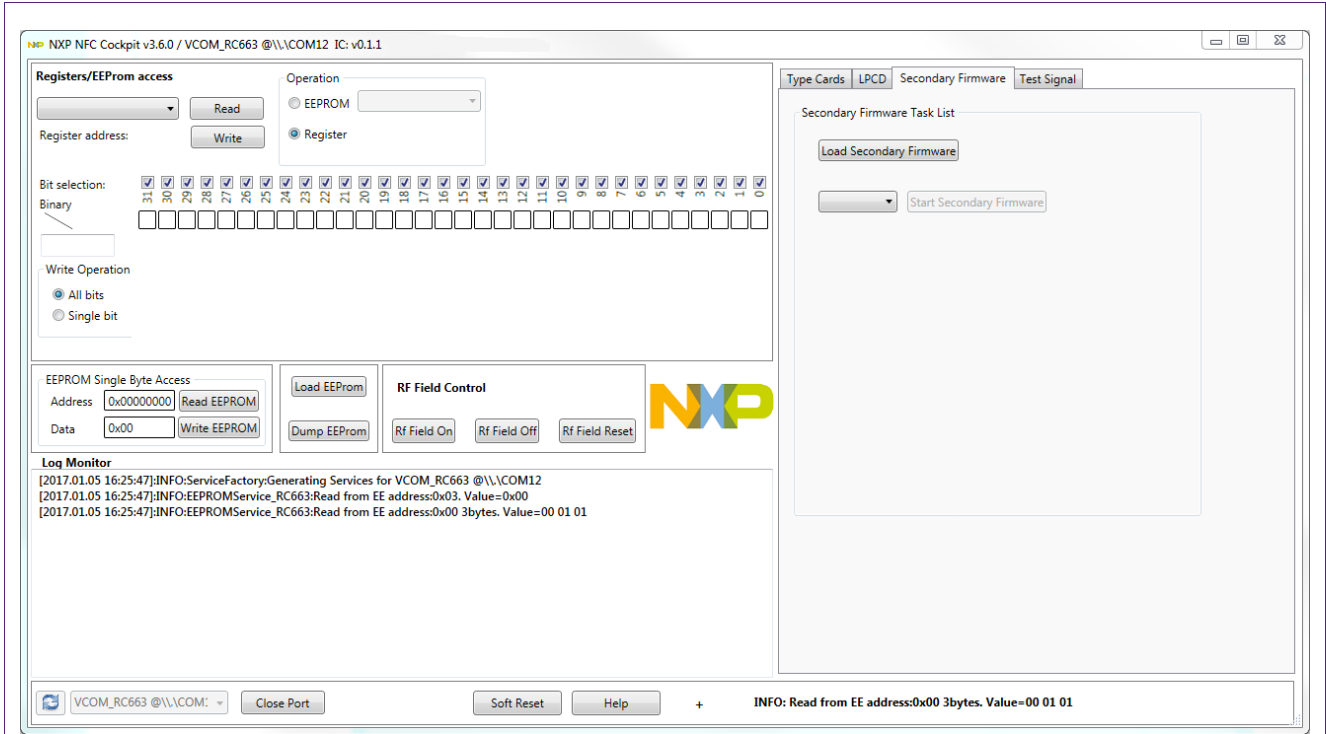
NXP NFC Cockpit v3.6.0 / VCOM_RC663 @\\.\COM12 IC: v0.1.1

Registers/EEProm access

Read
Register address:
Write

Operation
EEPROM
Register

Bit selection:
31 30 29 28 27 26 25 24 23 22 21 20 19 18 17 16 15 14 13 12 11 10 9 8 7 6 5 4 3 2 1 0
Binary

Write Operation
All bits
Single bit

EEPROM Single Byte Access
Address 0x00000000 Read EEPROM
Data 0x00 Write EEPROM

Load EEProm
Dump EEProm

RF Field Control
Rf Field On
Rf Field Off
Rf Field Reset

NXP

Type Cards
LPCD
Secondary Firmware
Test Signal

Secondary Firmware Task List
Load Secondary Firmware
Start Secondary Firmware

Log Monitor
[2017.01.05 16:25:47]:INFO:ServiceFactory:Generating Services for VCOM_RC663 @\\.\COM12
[2017.01.05 16:25:47]:INFO:EEPROMService_RC663:Read from EE address:0x03. Value=0x00
[2017.01.05 16:25:47]:INFO:EEPROMService_RC663:Read from EE address:0x00 3bytes. Value=00 01 01

VCOM_RC663 @\\.\COM1
Close Port
Soft Reset
Help
+
INFO: Read from EE address:0x00 3bytes. Value=00 01 01